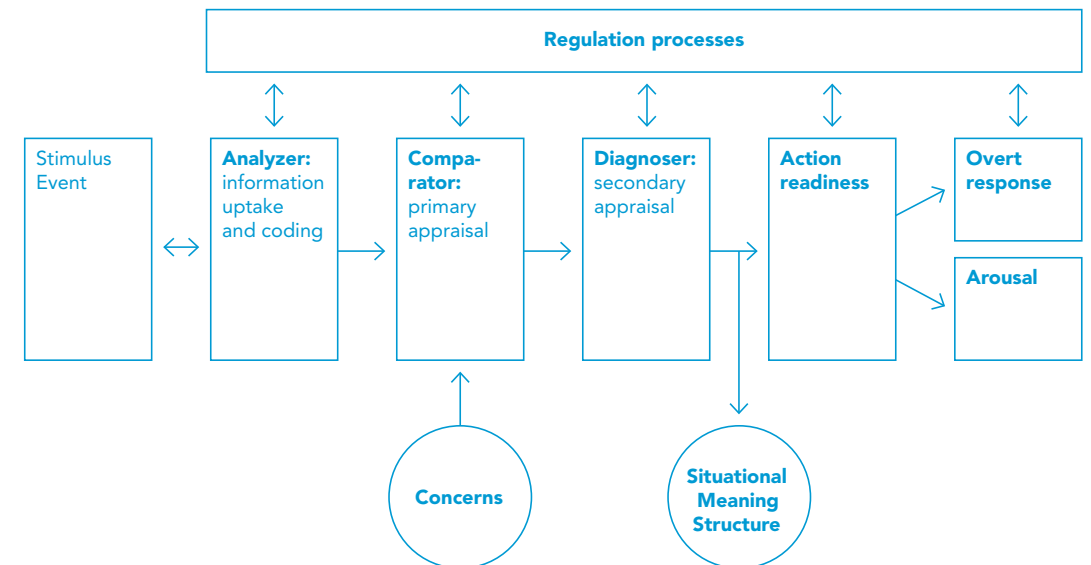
Regulation processes

Stimulus Event

Analyzer: information uptake and coding

Comparator: primary appraisal

Diagnoser: secondary appraisal

Action readiness

Overt response

Arousal

Concerns

Situational Meaning Structure